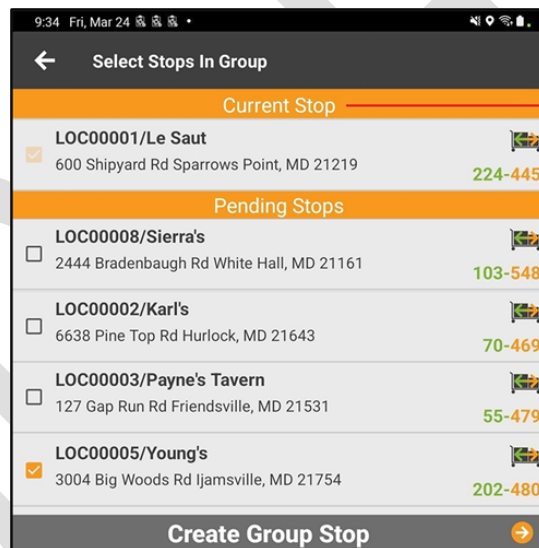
9:34 Fri, Mar 24

Select Stops In Group

Current Stop

LOC00001/Le Saut
600 Shipyard Rd Sparrows Point, MD 21219
224-445

Pending Stops

LOC00008/Sierra's
2444 Bradenbaugh Rd White Hall, MD 21161
103-548

LOC00002/Karl's
6638 Pine Top Rd Hurlock, MD 21643
70-469

LOC00003/Payne's Tavern
127 Gap Run Rd Friendsville, MD 21531
55-479

LOC00005/Young's
3004 Big Woods Rd Ijamsville, MD 21754
202-480

Create Group Stop